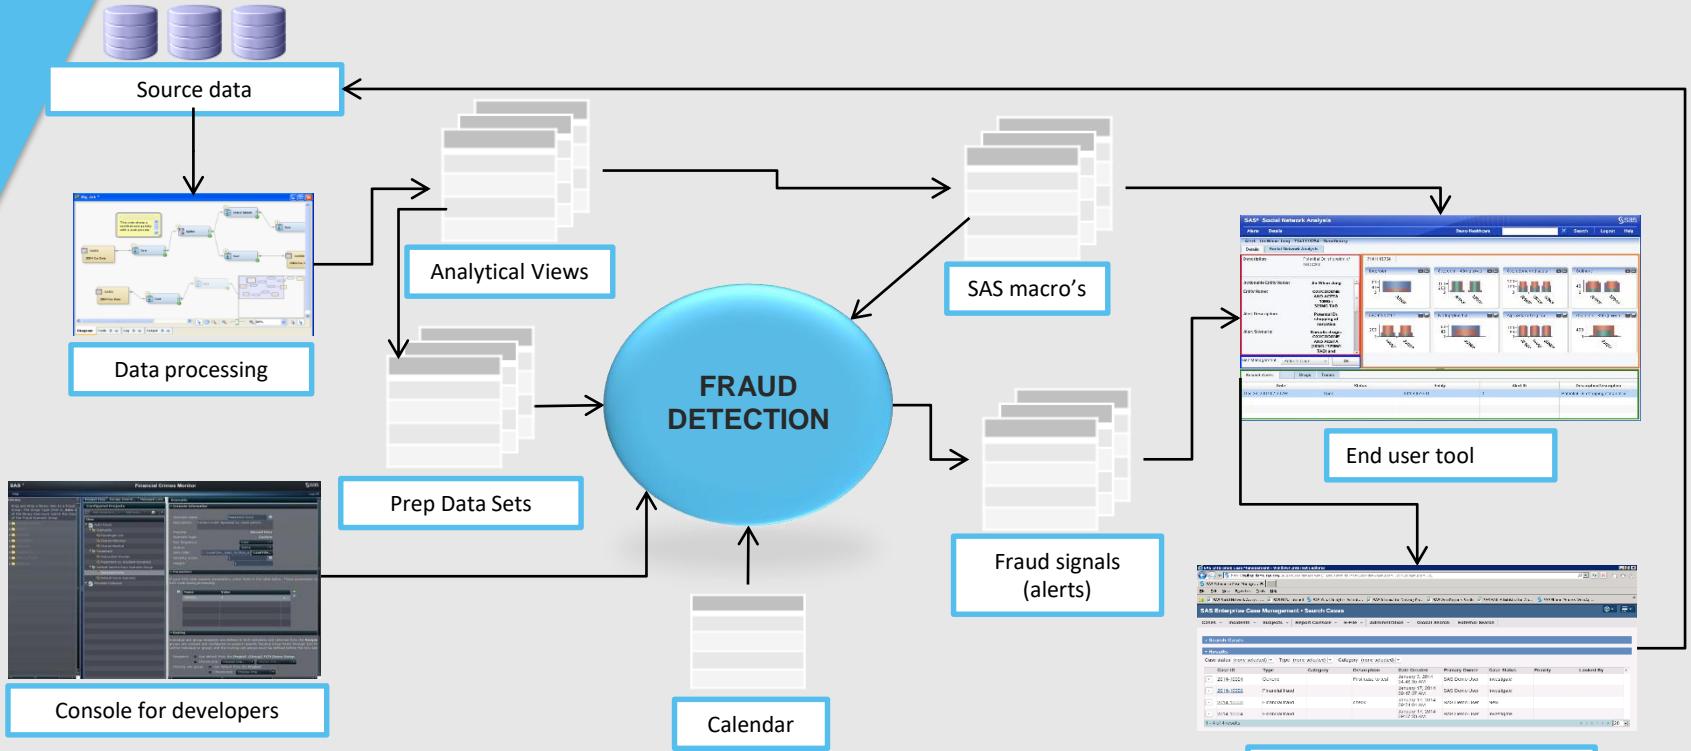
Source data

Analytical Views

SAS macro's

Data processing

FRAUD DETECTION

Prep Data Sets

End user tool

Fraud signals (alerts)

Console for developers

Calendar

SAS Social Network Analysis

SAS Enterprise Case Management • Search Cases

Financial Crimes Monitor